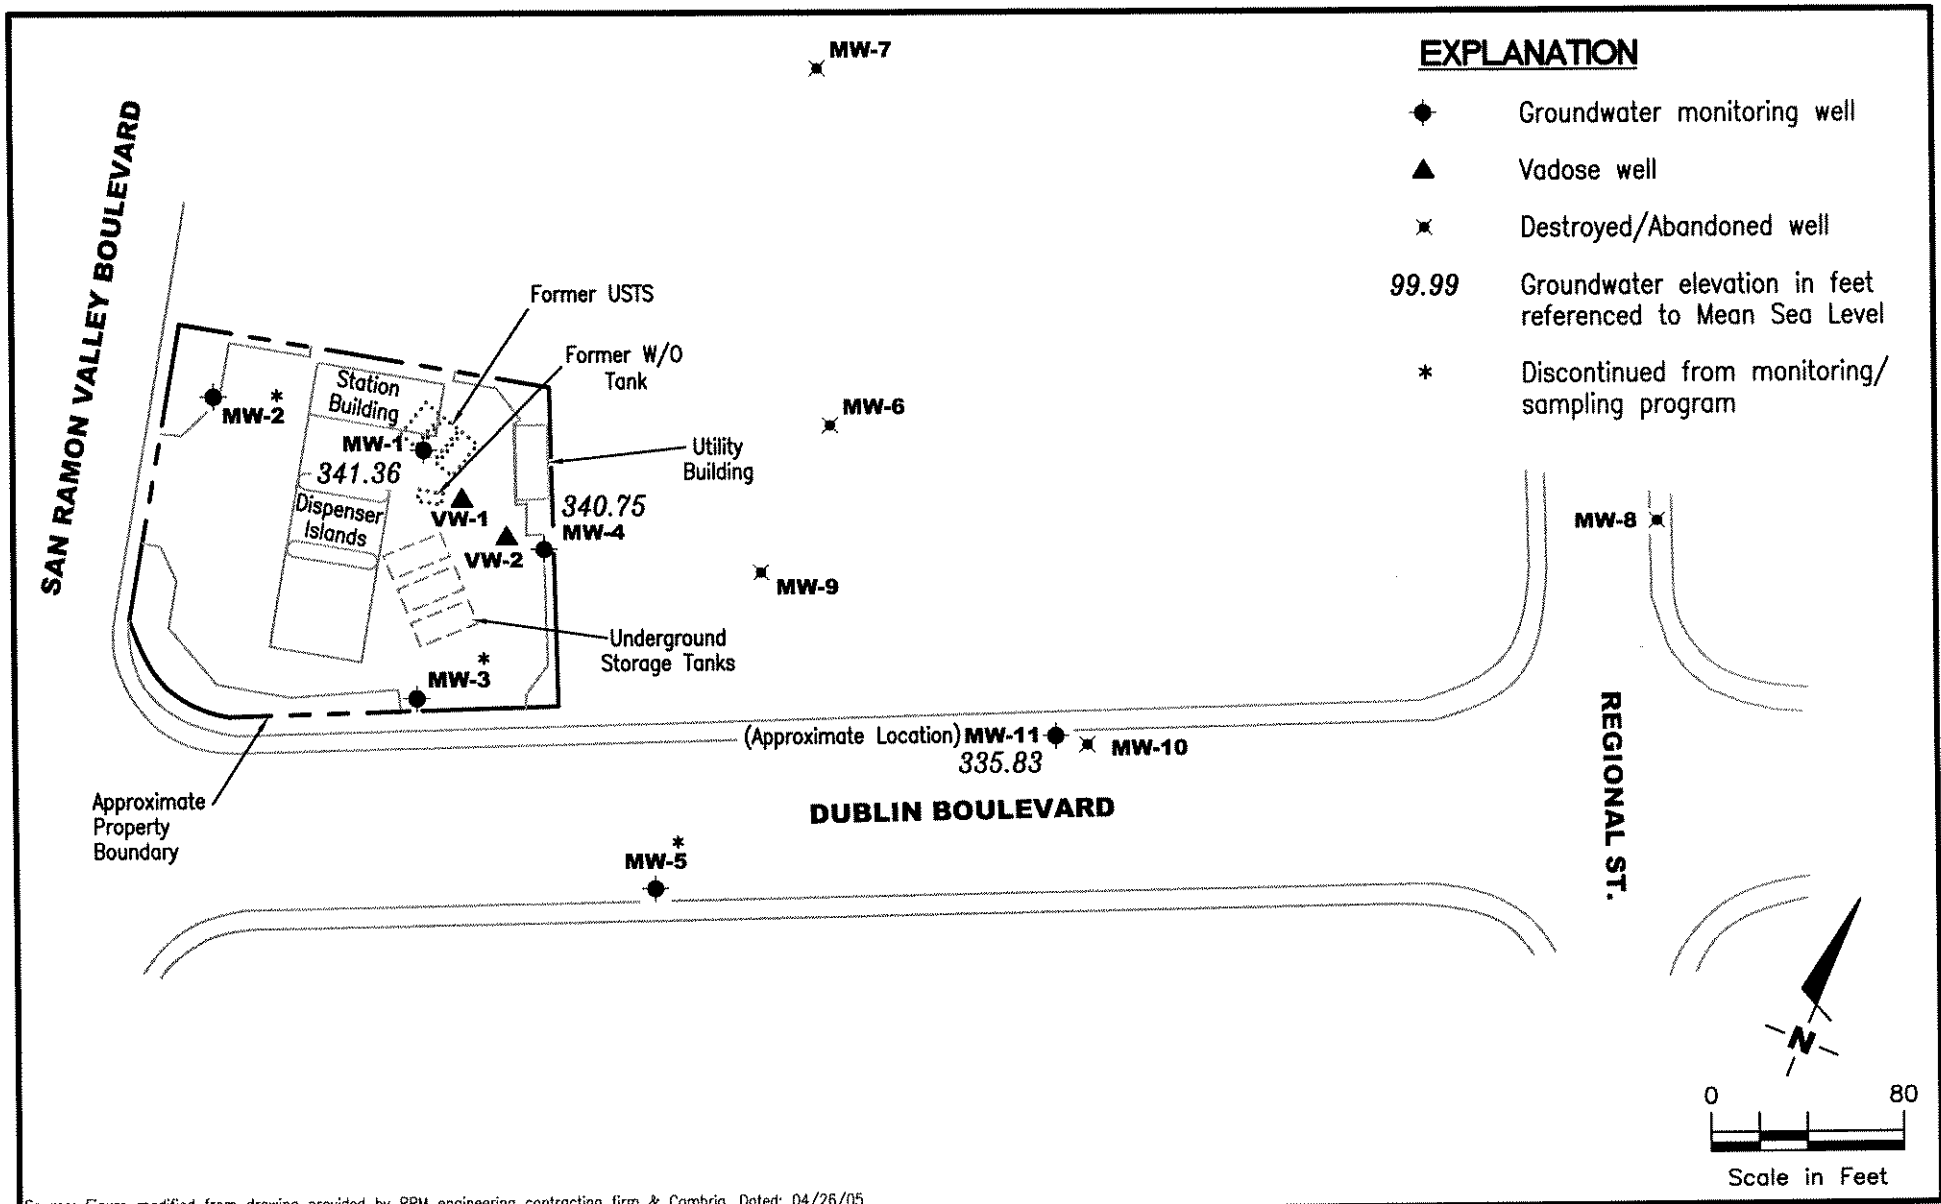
MW-7

EXPLANATION

Groundwater monitoring well

Vadose well

Destroyed/Abandoned well

99.99 Groundwater elevation in feet referenced to Mean Sea Level

* Discontinued from monitoring/ sampling program

SAN RAMON VALLEY BOULEVARD

Former USTS

Former W/O Tank

MW-2 *

Station Building

MW-1

341.36

Utility Building

MW-6

Dispenser Islands

VW-1

340.75

MW-4

VW-2

MW-8

MW-9

Underground Storage Tanks

MW-3 *

(Approximate Location) MW-11

335.83

MW-10

REGIONAL ST.

Approximate Property Boundary

DUBLIN BOULEVARD

MW-5 *

N

0 80

Scale in Feet

Source: Figure modified from drawing provided by RPM engineering contracting firm & Cambria. Dated: 04/26/05